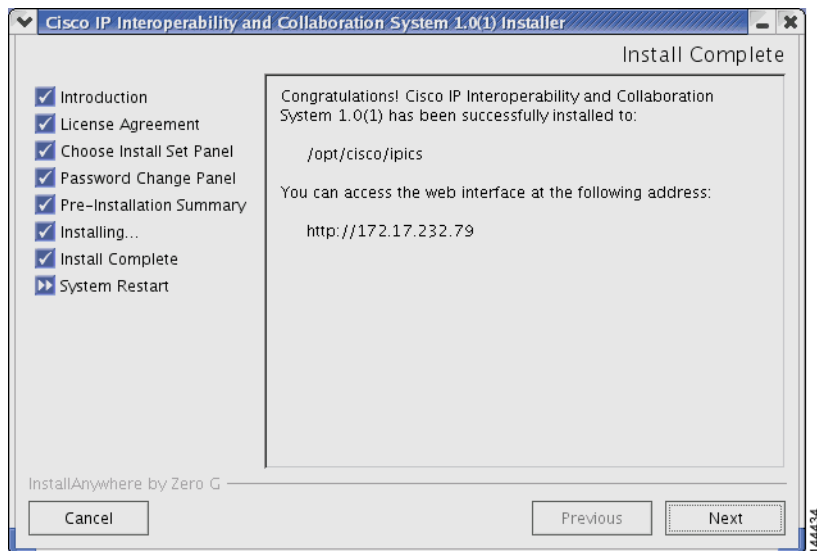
Cisco IP Interoperability and Collaboration System 1.0(1) Installer

Install Complete

Introduction
License Agreement
Choose Install Set Panel
Password Change Panel
Pre-Installation Summary
Installing...
Install Complete
System Restart

Congratulations! Cisco IP Interoperability and Collaboration System 1.0(1) has been successfully installed to:

/opt/cisco/ipics

You can access the web interface at the following address:

http://172.17.232.79

InstallAnywhere by Zero G

Cancel

Previous

Next

144434